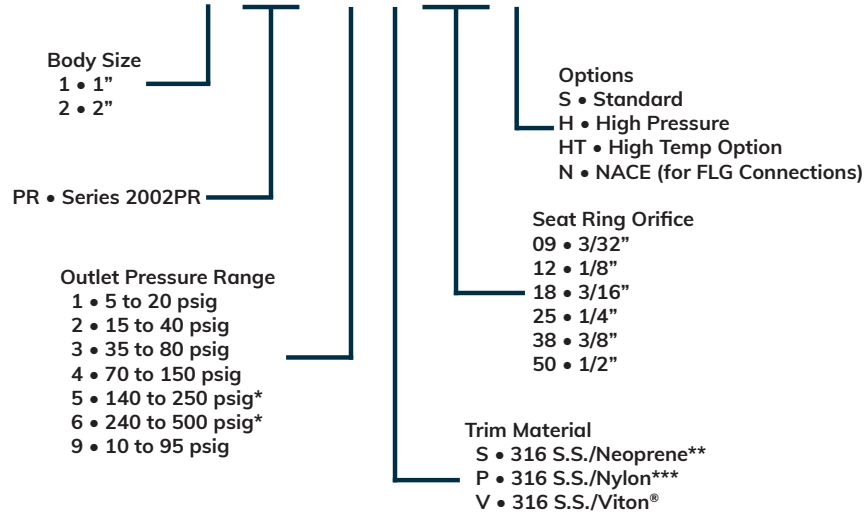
Body Size
1 • 1"
2 • 2"

PR • Series 2002PR

Outlet Pressure Range
1 • 5 to 20 psig
2 • 15 to 40 psig
3 • 35 to 80 psig
4 • 70 to 150 psig
5 • 140 to 250 psig*
6 • 240 to 500 psig*
9 • 10 to 95 psig

Trim Material
S • 316 S.S./Neoprene**
P • 316 S.S./Nylon***
V • 316 S.S./Viton®

Seat Ring Orifice
09 • 3/32"
12 • 1/8"
18 • 3/16"
25 • 1/4"
38 • 3/8"
50 • 1/2"

Options
S • Standard
H • High Pressure
HT • High Temp Option
N • NACE (for FLG Connections)